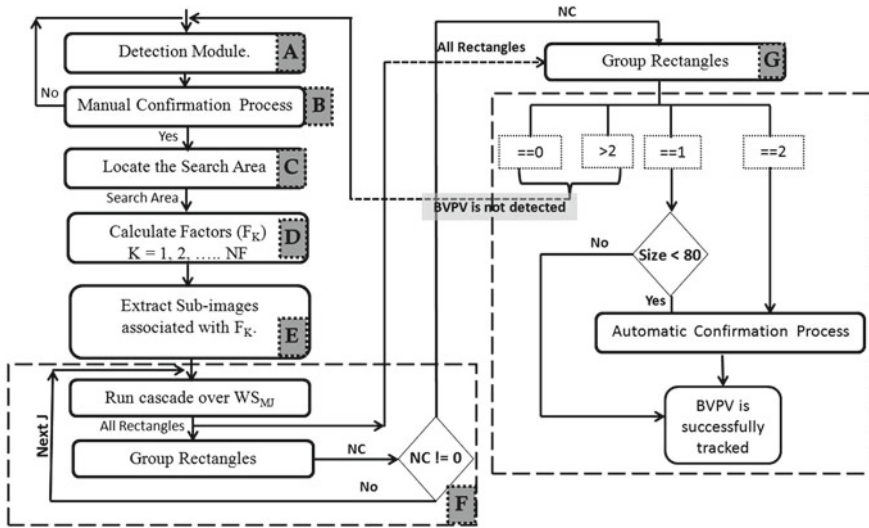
NC

All Rectangles

Detection Module.

A

No

Manual Confirmation Process

B

Yes

Locate the Search Area

C

Search Area

Calculate Factors ($F_K$)
K = 1, 2, ….. NF

D

Extract Sub-images associated with $F_K$.

E

Run cascade over $WS_{MJ}$

All Rectangles

Group Rectangles

NC

NC != 0

Next J

No

F

Group Rectangles

G

==0

>2

==1

==2

BVPV is not detected

No

Size < 80

Yes

Automatic Confirmation Process

BVPV is successfully tracked